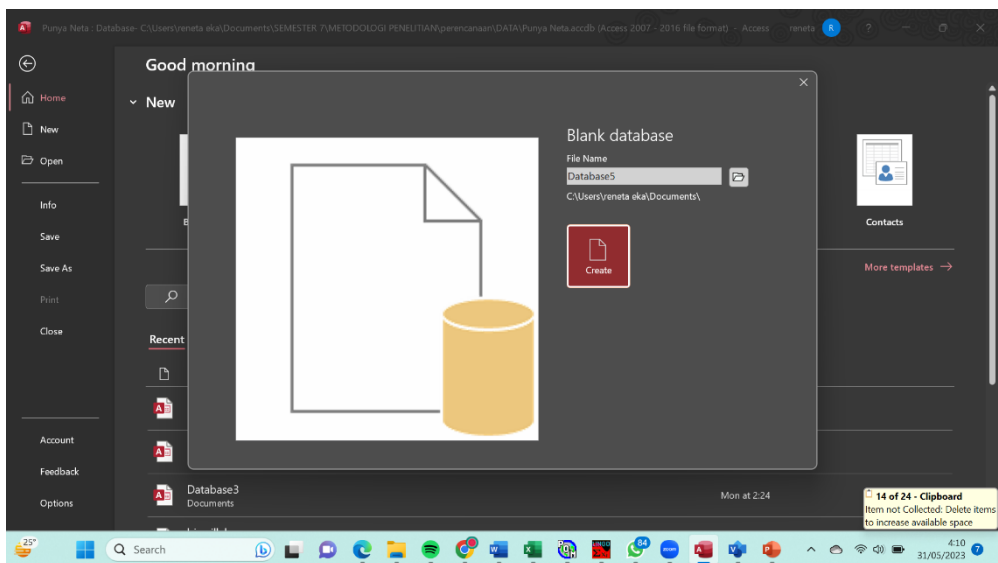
Punya Neta : Database- C:\Users\reneta eka\Documents\SEMESTER 7\METODOLOGI PENELITIAN\perencanaan\DATA\Punya Neta.accdb (Access 2007 - 2016 file format) - Access reneta R ? — ▢ ✕

Home
New
Open
Info
Save
Save As
Print
Close
Account
Feedback
Options

Good morning
New
B
Recent
Database3
Documents
Mon at 2:24
Contacts
More templates →

Blank database
File Name
Database5
C:\Users\reneta eka\Documents\
Create

14 of 24 - Clipboard
Item not Collected: Delete items to increase available space

25°
Search
84
4:10
31/05/2023
7